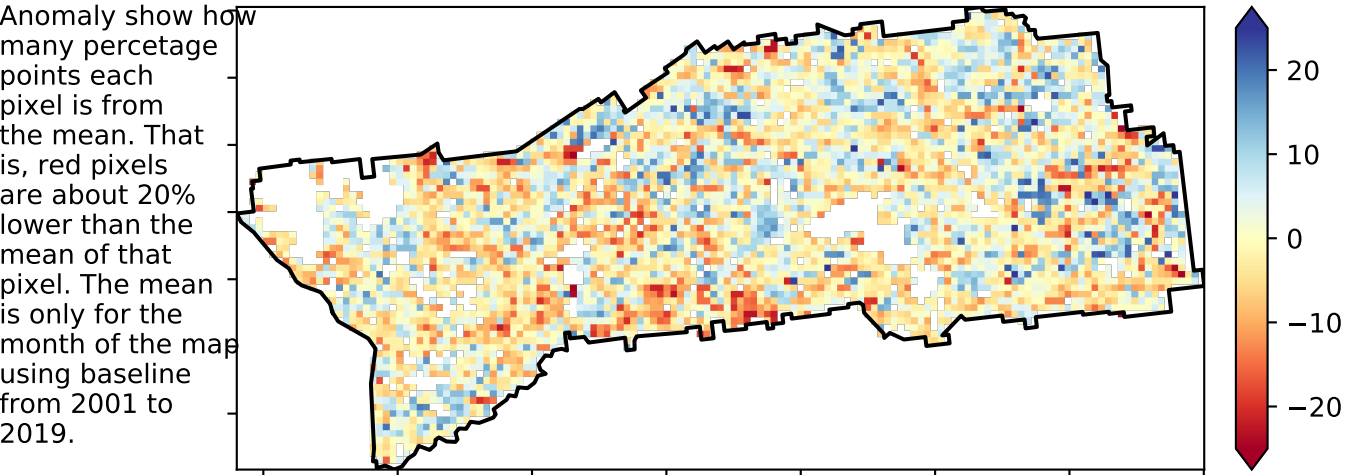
Anomaly show how many percetage points each pixel is from the mean. That is, red pixels are about 20% lower than the mean of that pixel. The mean is only for the month of the map using baseline from 2001 to 2019.

20
10
0
−10
−20